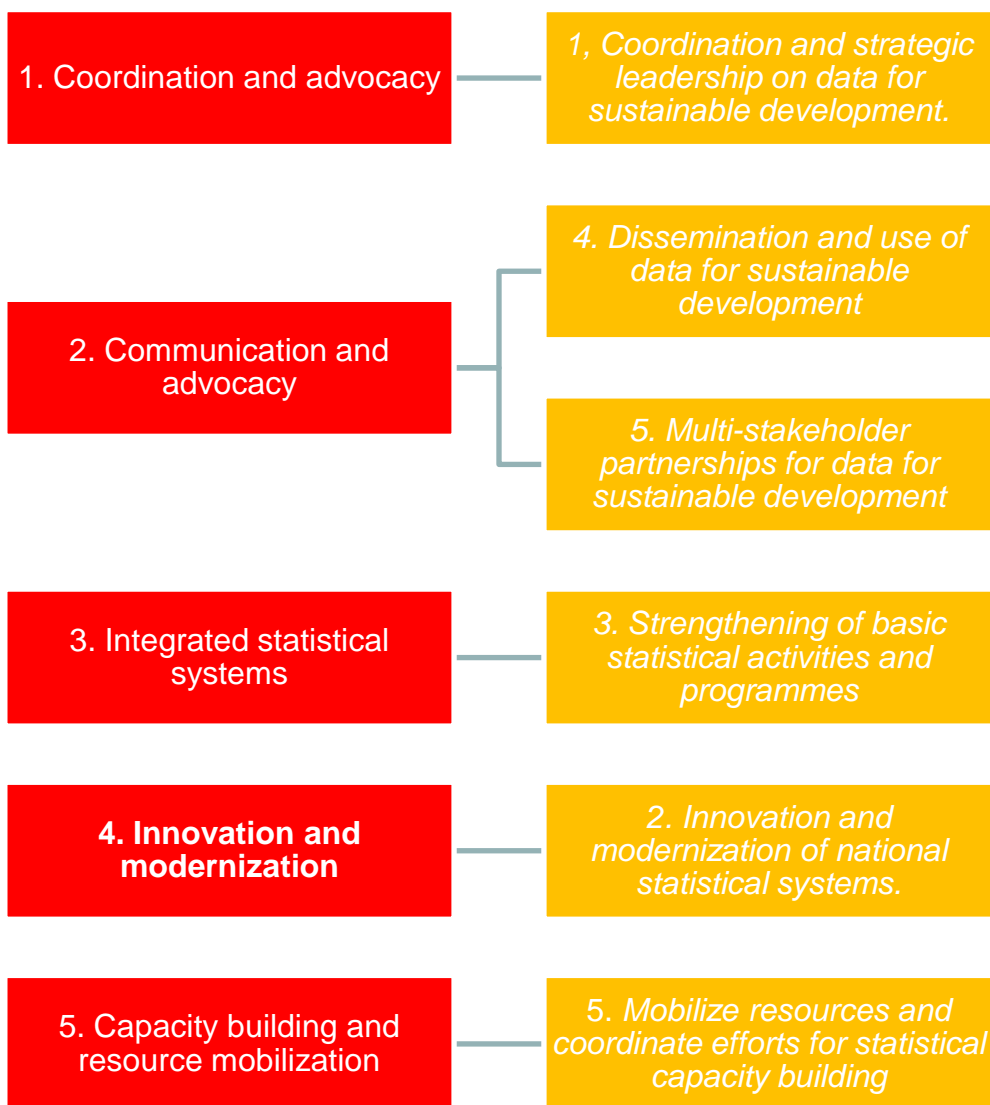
1. Coordination and advocacy

1, Coordination and strategic leadership on data for sustainable development.

2. Communication and advocacy

4. Dissemination and use of data for sustainable development

5. Multi-stakeholder partnerships for data for sustainable development

3. Integrated statistical systems

3. Strengthening of basic statistical activities and programmes

4. Innovation and modernization

2. Innovation and modernization of national statistical systems.

5. Capacity building and resource mobilization

5. Mobilize resources and coordinate efforts for statistical capacity building